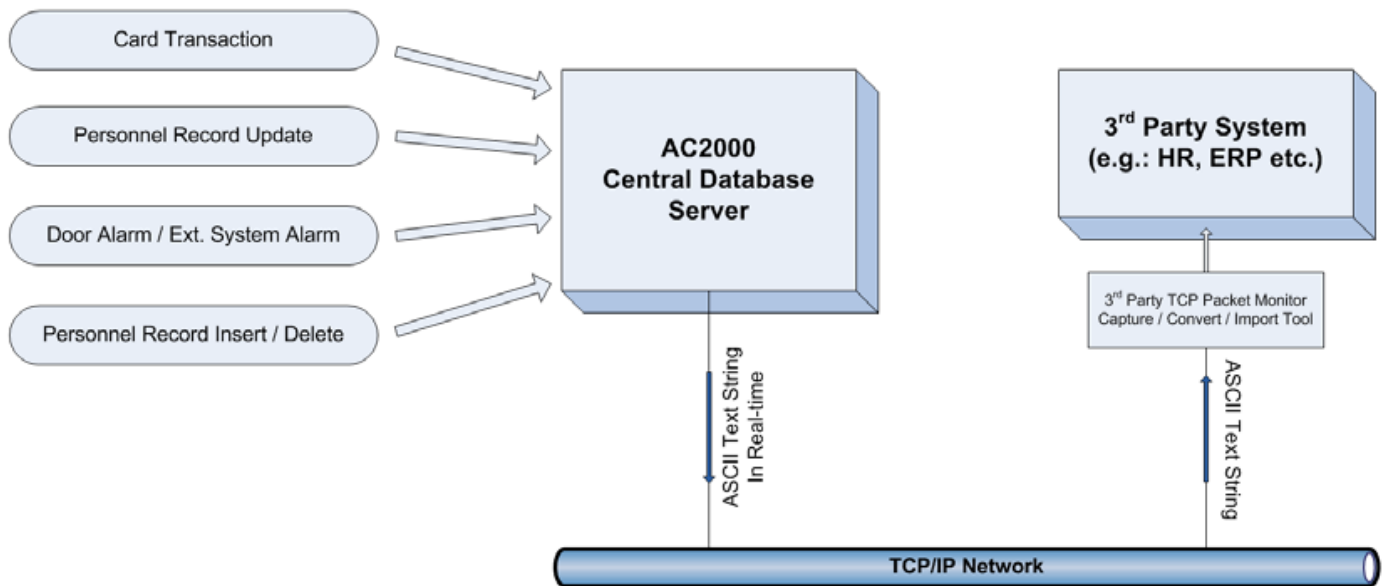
Card Transaction

Personnel Record Update

Door Alarm / Ext. System Alarm

Personnel Record Insert / Delete

AC2000
Central Database
Server

3$^{rd}$ Party System
(e.g.: HR, ERP etc.)

3$^{rd}$ Party TCP Packet Monitor
Capture / Convert / Import Tool

ASCII Text String
In Real-time

ASCII Text String

TCP/IP Network